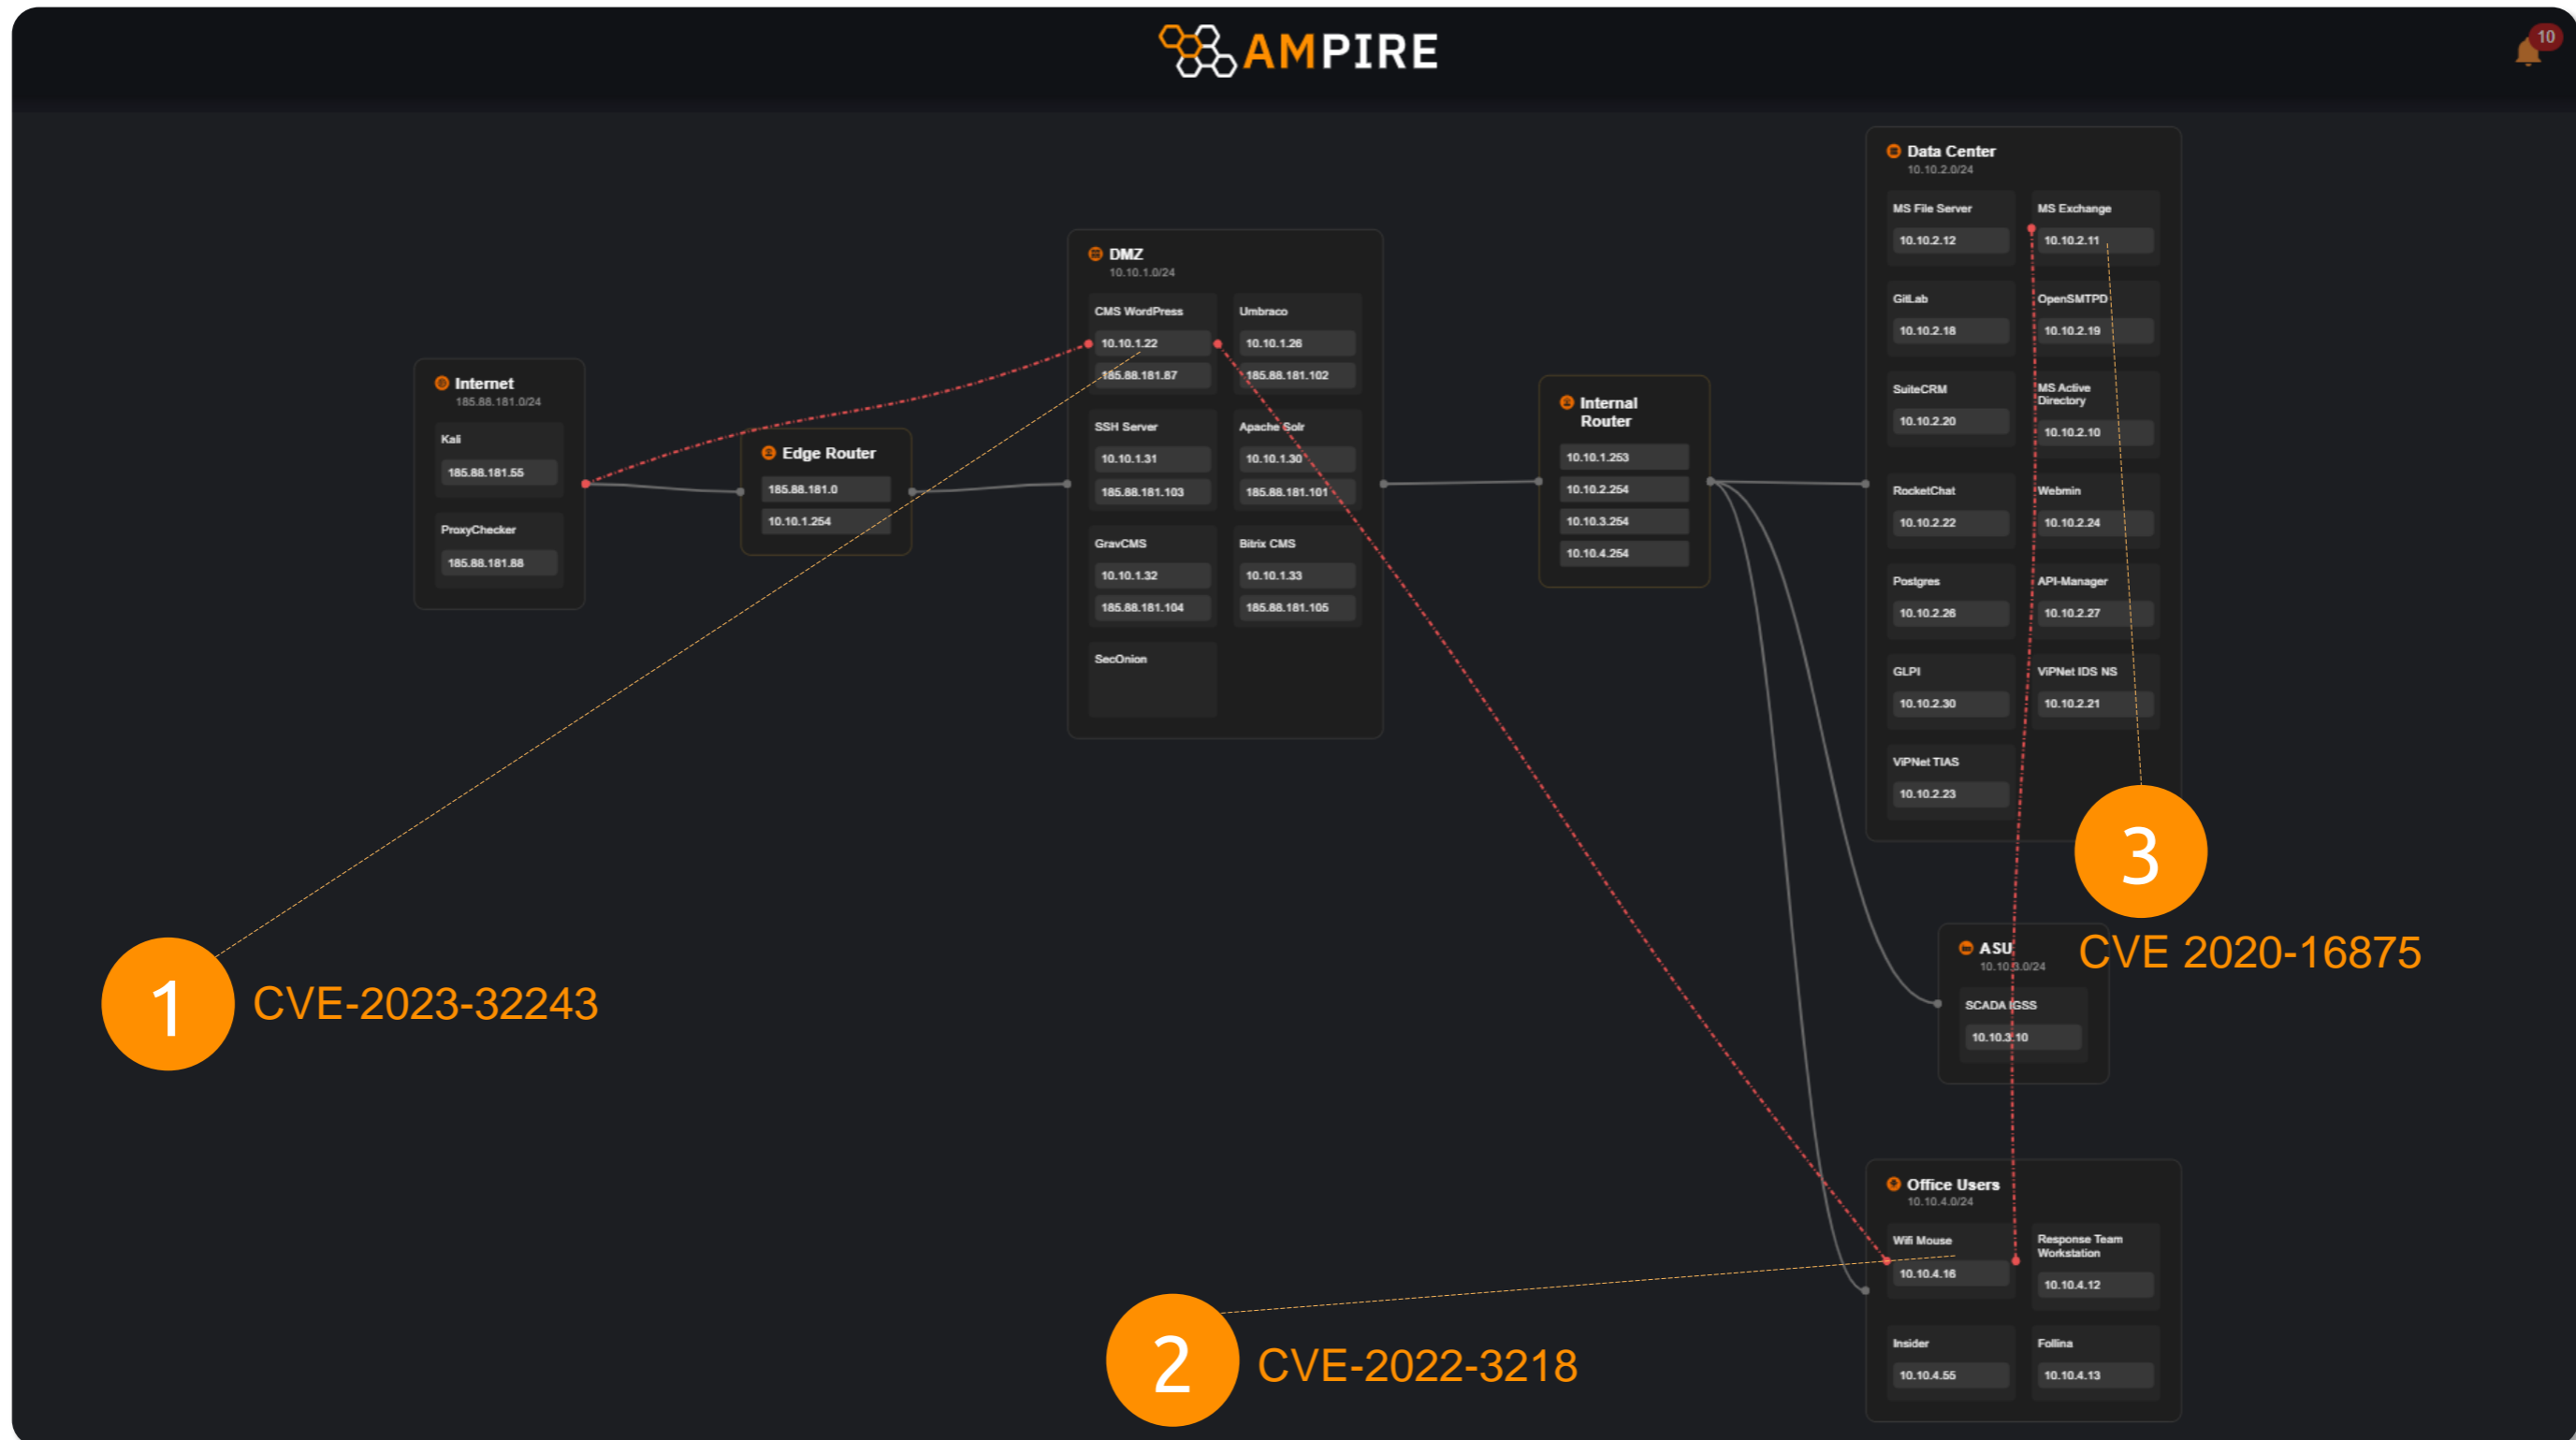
AMPIRE

10

Internet
185.88.181.0/24

Kali
185.88.181.55

ProxyChecker
185.88.181.88

Edge Router
185.88.181.0
10.10.1.254

DMZ
10.10.1.0/24

CMS WordPress
10.10.1.22
185.88.181.87

Umbraco
10.10.1.26
185.88.181.102

SSH Server
10.10.1.31
185.88.181.103

Apache Solr
10.10.1.30
185.88.181.101

GravCMS
10.10.1.32
185.88.181.104

Bitrix CMS
10.10.1.33
185.88.181.105

SecOnion

Internal Router
10.10.1.253
10.10.2.254
10.10.3.254
10.10.4.254

Data Center
10.10.2.0/24

MS File Server
10.10.2.12

MS Exchange
10.10.2.11

GitLab
10.10.2.18

OpenSMTPD
10.10.2.19

SuiteCRM
10.10.2.20

MS Active Directory
10.10.2.10

RocketChat
10.10.2.22

Webmin
10.10.2.24

Postgres
10.10.2.26

API-Manager
10.10.2.27

GLPI
10.10.2.30

ViPNet IDS NS
10.10.2.21

ViPNet TIAS
10.10.2.23

ASU
10.10.3.0/24

SCADA IGSS
10.10.3.10

Office Users
10.10.4.0/24

Wifi Mouse
10.10.4.16

Response Team Workstation
10.10.4.12

Insider
10.10.4.55

Follina
10.10.4.13

1 CVE-2023-32243

2 CVE-2022-3218

3 CVE 2020-16875